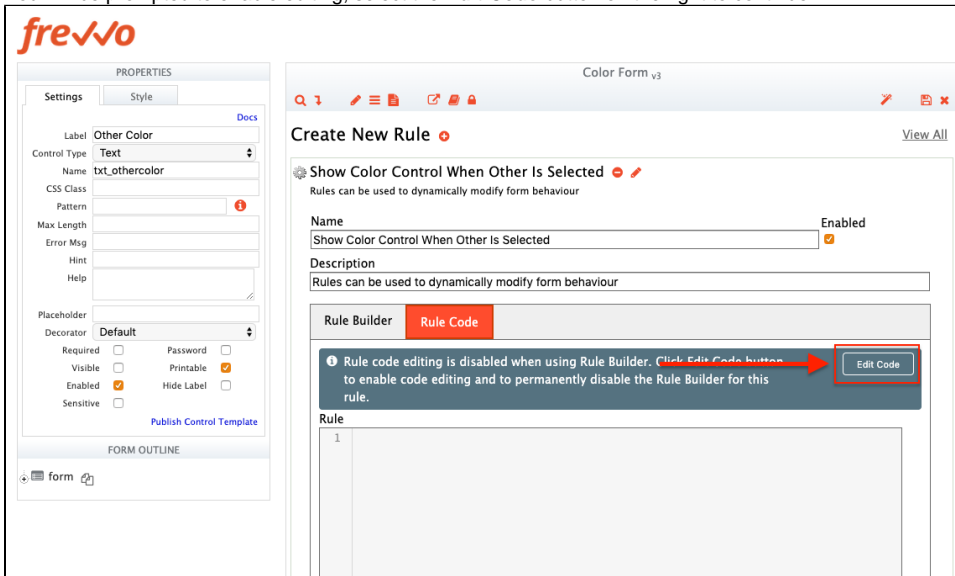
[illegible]

frevvo

PROPERTIES

Settings
Style

Docs

Label Other Color
Control Type Text
Name txt_othercolor
CSS Class
Pattern
Max Length
Error Msg
Hint
Help

Placeholder
Decorator Default

Required
Password
Visible
Printable
Enabled
Hide Label
Sensitive

Publish Control Template

FORM OUTLINE

form

Color Form v3

Create New Rule

View All

Show Color Control When Other Is Selected
Rules can be used to dynamically modify form behaviour

Name
Show Color Control When Other Is Selected
Enabled

Description
Rules can be used to dynamically modify form behaviour

Rule Builder
Rule Code

Rule code editing is disabled when using Rule Builder. Click Edit Code button to enable code editing and to permanently disable the Rule Builder for this rule.

Edit Code

Rule
1